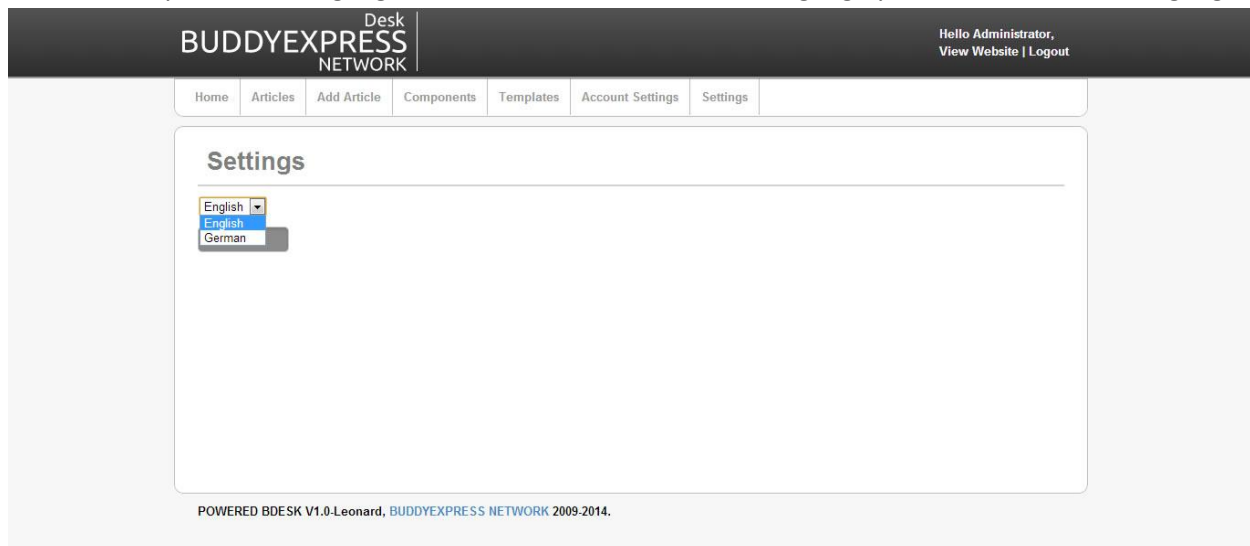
Desk
BUDDYEXPRESS
NETWORK

Hello Administrator,
View Website | Logout

Home | Articles | Add Article | Components | Templates | Account Settings | Settings

Settings

English
English
German

POWERED BDESK V1.0-Leonard, BUDDYEXPRESS NETWORK 2009-2014.